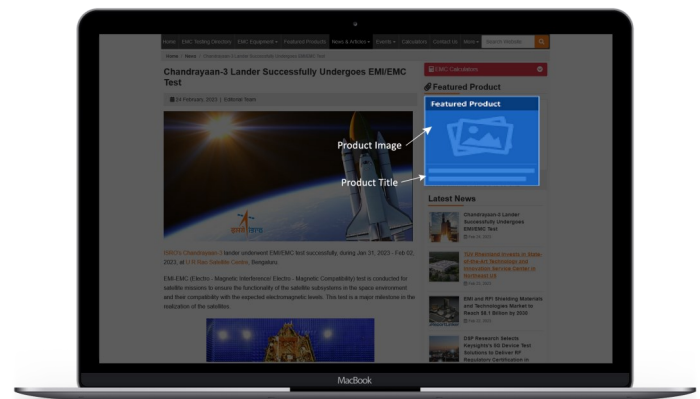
Home | EMC Testing Directory | EMC Equipment | Featured Products | News & Articles | Events | Calculators | Contact Us | More | Search website

Home / News / Chandrayaan-3 Lander Successfully Undergoes EMI/EMC Test

Chandrayaan-3 Lander Successfully Undergoes EMI/EMC Test

24 February, 2023 | Editorial Team

ISRO's Chandrayaan-3 lander underwent EMI/EMC test successfully during Jan 31, 2023 - Feb 02, 2023, at U R Rao Satellite Centre, Bengaluru.

EMI-EMC (Electro - Magnetic Interference/ Electro - Magnetic Compatibility) test is conducted for satellite missions to ensure the functionality of the satellite subsystems in the space environment and their compatibility with the expected electromagnetic levels. This test is a major milestone in the realization of the satellites.

EMC Calculators

Featured Product

Featured Product

Product Image

Product Title

Latest News

Chandrayaan-3 Lander Successfully Undergoes EMI/EMC Test
Feb 24, 2023

TCS Bluestone Invests in State-of-the-art Technology and Innovation Service Center in Northeast US
Feb 24, 2023

EMI and RFI Shielding Materials and Technologies Market to Reach $8.1 Billion by 2030
Feb 23, 2023

DSP Research Selects Keysight's 5G Device Test Solutions to Deliver RF Regulatory Certification in

MacBook